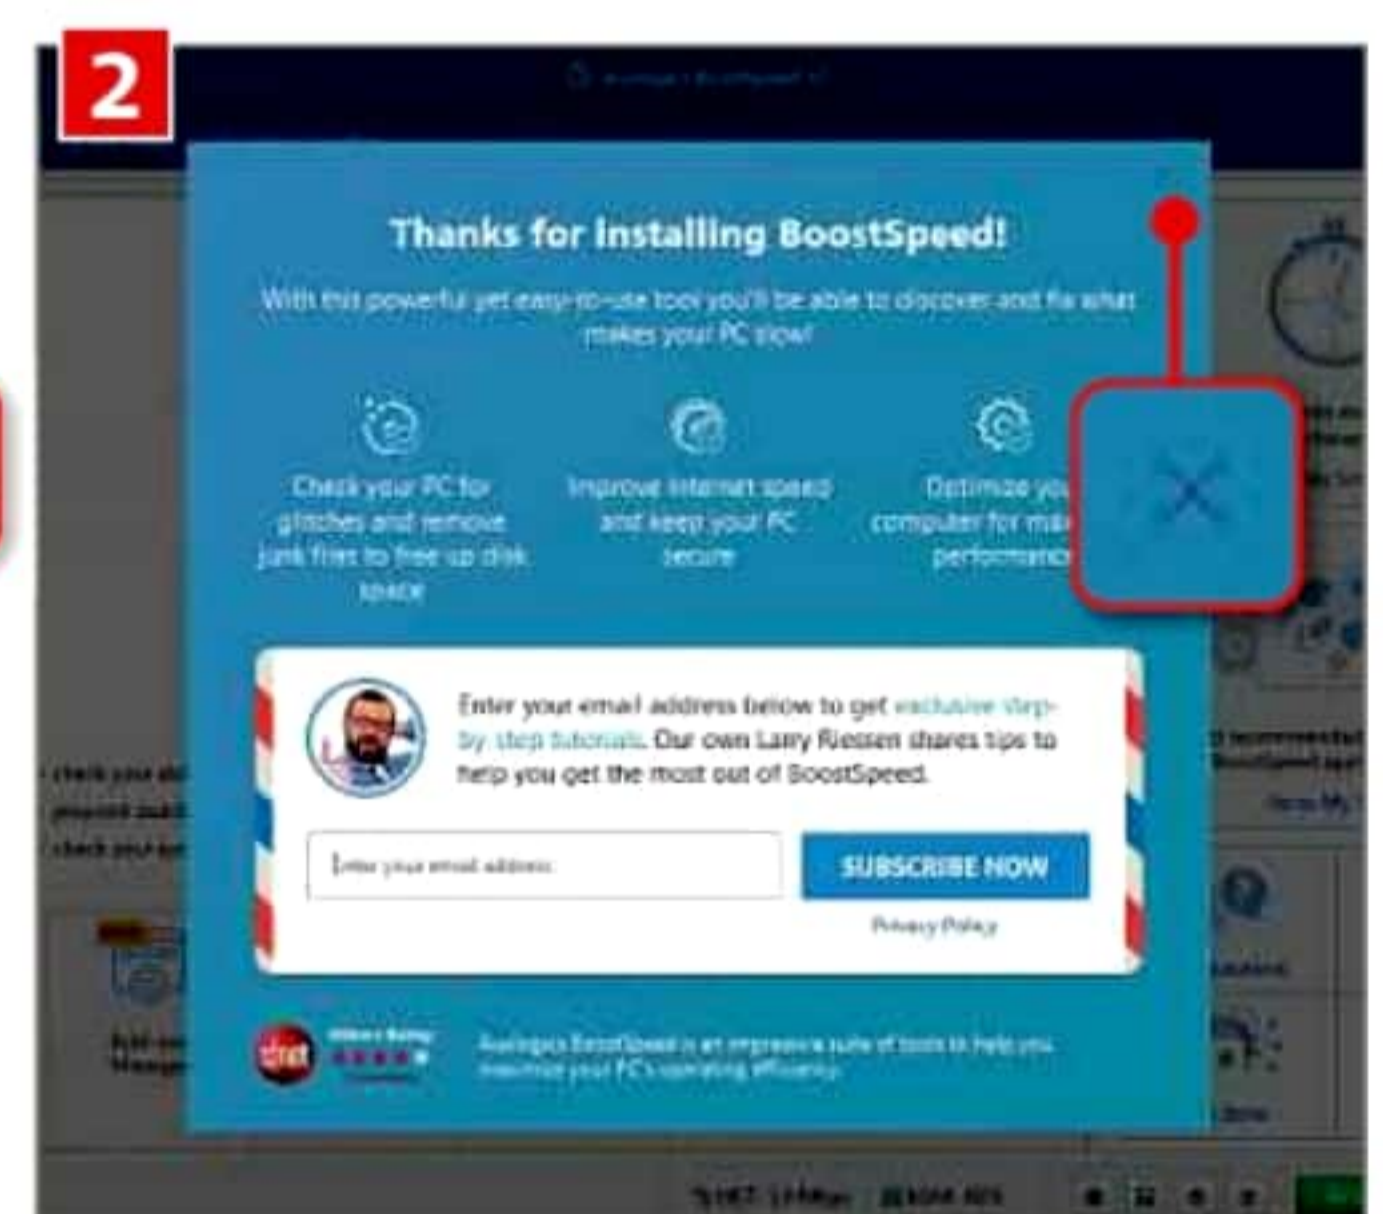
2

Thanks for Installing BoostSpeed!

With this powerful yet easy-to-use tool you'll be able to discover and fix what makes your PC slow!

Check your PC for glitches and remove junk files to free up disk space

Improve internet speed and keep your PC secure

Optimize yo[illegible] computer for ma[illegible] performanc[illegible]

Enter your email address below to get exclusive step-by-step tutorials. Our own Larry Riessen shares tips to help you get the most out of BoostSpeed.

Enter your email address

SUBSCRIBE NOW

Privacy Policy

cnet

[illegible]

Auslogics BoostSpeed is an impressive suite of tools to help you maximize your PC's operating efficiency.

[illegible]